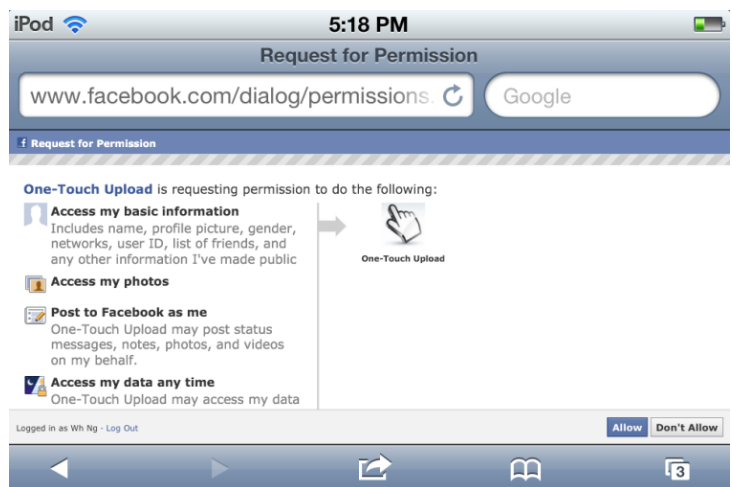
iPod 5:18 PM

Request for Permission

www.facebook.com/dialog/permissions.

Google

f Request for Permission

One-Touch Upload is requesting permission to do the following:

Access my basic information
Includes name, profile picture, gender, networks, user ID, list of friends, and any other information I've made public

Access my photos

Post to Facebook as me
One-Touch Upload may post status messages, notes, photos, and videos on my behalf.

Access my data any time
One-Touch Upload may access my data

One-Touch Upload

Logged in as Wh Ng · Log Out

Allow Don't Allow

3